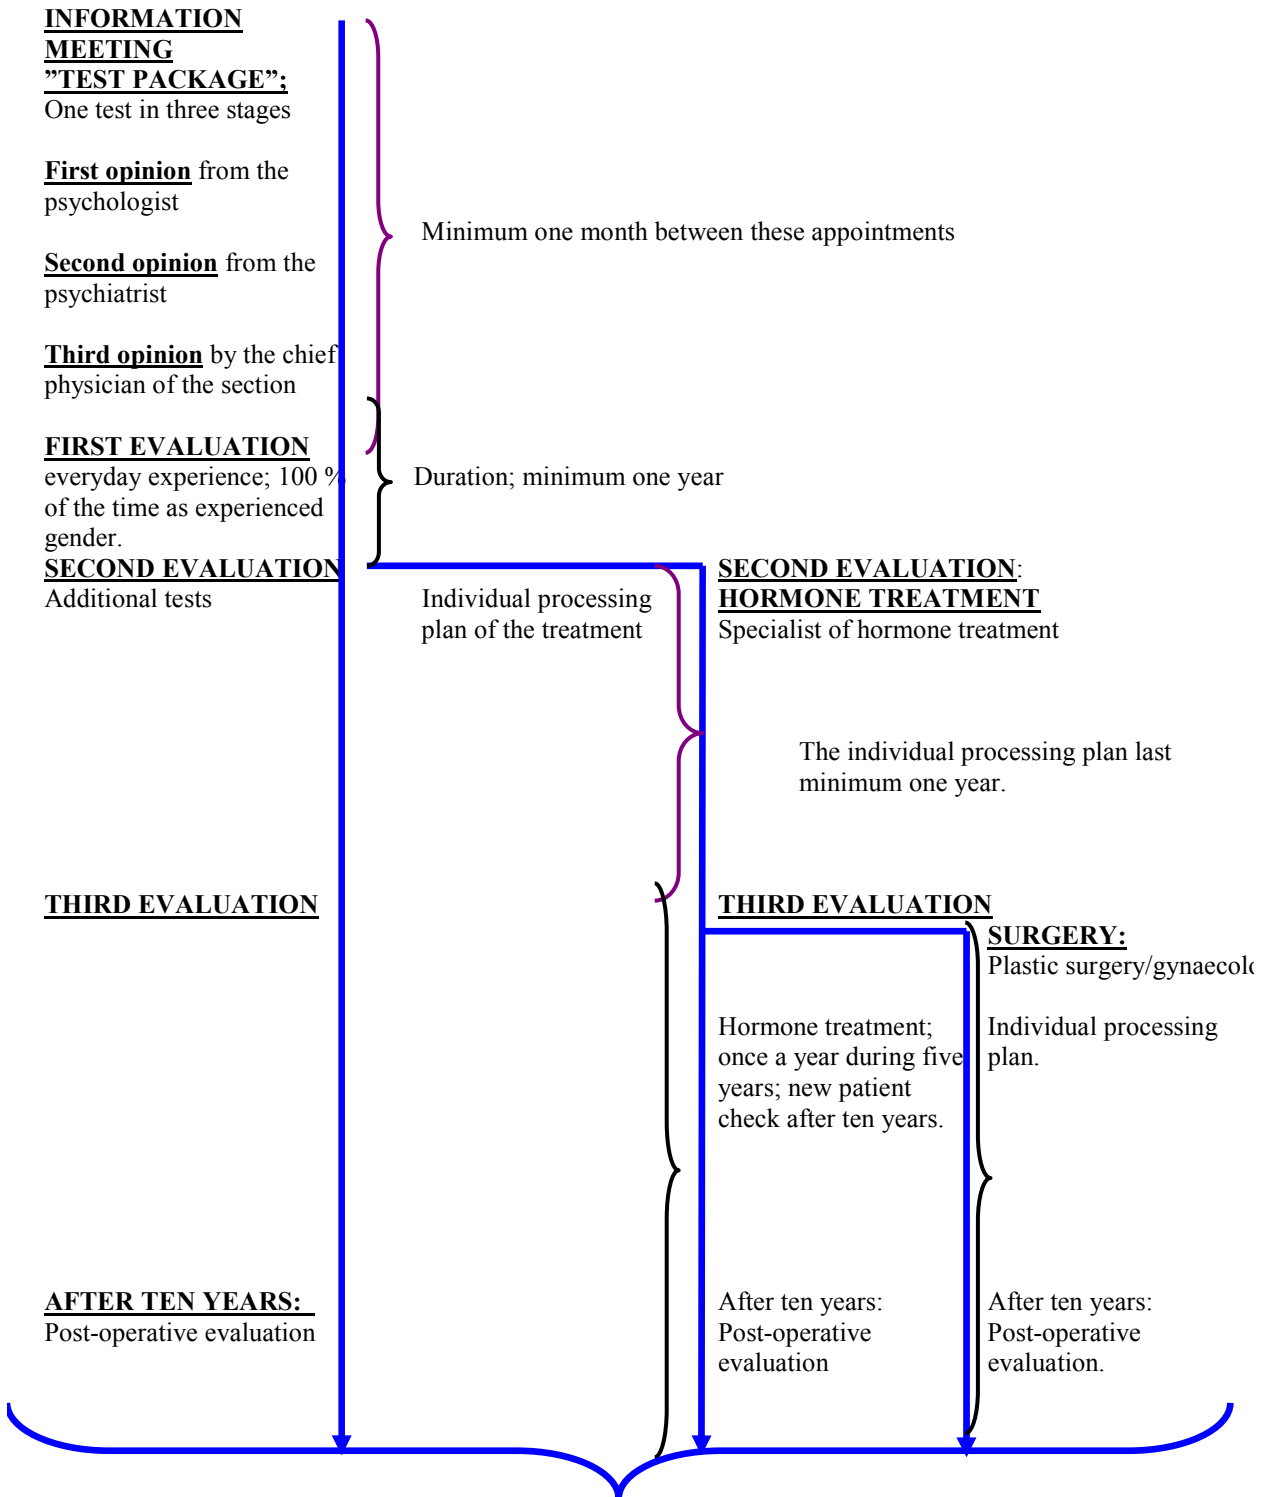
INFORMATION MEETING "TEST PACKAGE"; One test in three stages

First opinion from the psychologist

Second opinion from the psychiatrist

Third opinion by the chief physician of the section

Minimum one month between these appointments

FIRST EVALUATION everyday experience; 100 % of the time as experienced gender.

Duration; minimum one year

SECOND EVALUATION Additional tests

Individual processing plan of the treatment

SECOND EVALUATION: HORMONE TREATMENT Specialist of hormone treatment

The individual processing plan last minimum one year.

THIRD EVALUATION

THIRD EVALUATION

SURGERY: Plastic surgery/gynaecol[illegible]

Hormone treatment; once a year during five years; new patient check after ten years.

Individual processing plan.

AFTER TEN YEARS: Post-operative evaluation

After ten years: Post-operative evaluation

After ten years: Post-operative evaluation.